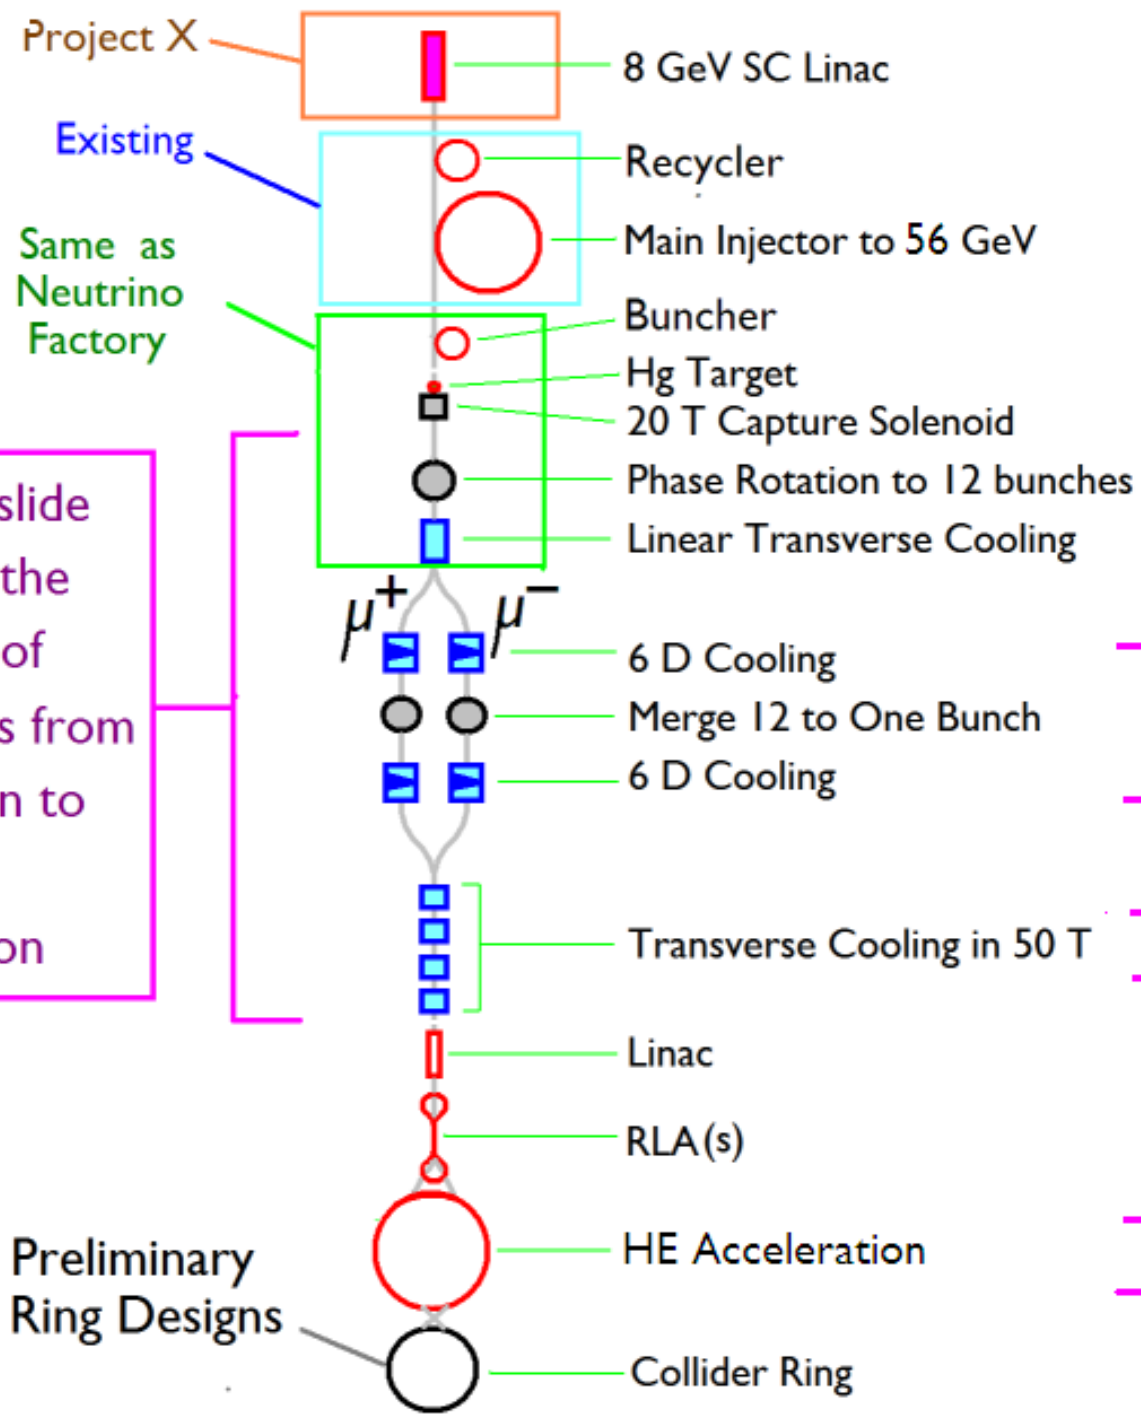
Project X

Existing

Same as Neutrino Factory

slide
the
of
s from
n to

on

8 GeV SC Linac

Recycler

Main Injector to 56 GeV

Buncher

Hg Target

20 T Capture Solenoid

Phase Rotation to 12 bunches

Linear Transverse Cooling

$\mu^+$ $\mu^-$

6 D Cooling

Merge 12 to One Bunch

6 D Cooling

Transverse Cooling in 50 T

Linac

RLA(s)

HE Acceleration

Preliminary Ring Designs

Collider Ring